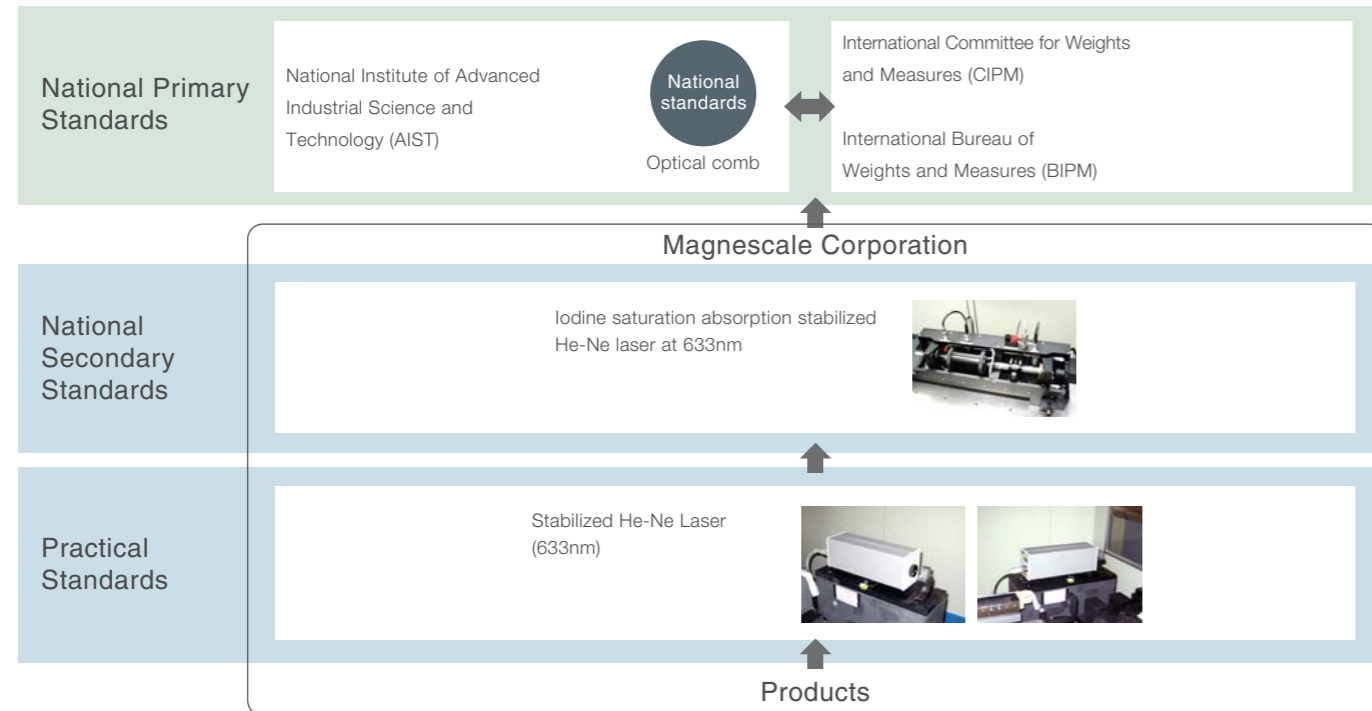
National Primary Standards

National Institute of Advanced Industrial Science and Technology (AIST)

National standards

Optical comb

International Committee for Weights and Measures (CIPM)

International Bureau of Weights and Measures (BIPM)

Magnescale Corporation

National Secondary Standards

Iodine saturation absorption stabilized He-Ne laser at 633nm

Practical Standards

Stabilized He-Ne Laser (633nm)

Products